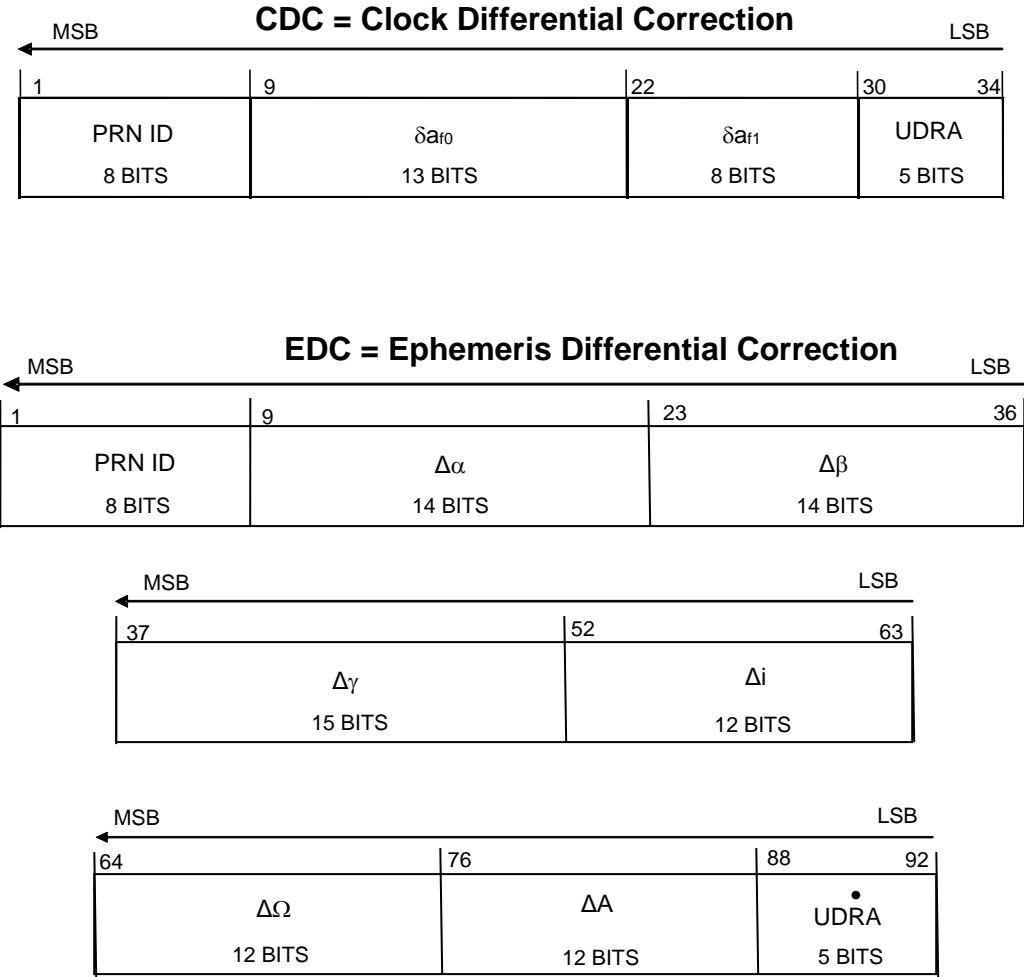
MSB **CDC = Clock Differential Correction** LSB

| 1 | 9 | 22 | 30 34 |
|---|---|---|---|
| PRN ID 8 BITS | $\delta a_{f0}$ 13 BITS | $\delta a_{f1}$ 8 BITS | UDRA 5 BITS |

MSB **EDC = Ephemeris Differential Correction** LSB

| 1 | 9 | 23 36 |
|---|---|---|
| PRN ID 8 BITS | $\Delta\alpha$ 14 BITS | $\Delta\beta$ 14 BITS |

MSB LSB

| 37 | 52 63 |
|---|---|
| $\Delta\gamma$ 15 BITS | $\Delta i$ 12 BITS |

MSB LSB

| 64 | 76 | 88 92 |
|---|---|---|
| $\Delta\Omega$ 12 BITS | $\Delta A$ 12 BITS | $\dot{\text{UDRA}}$ 5 BITS |